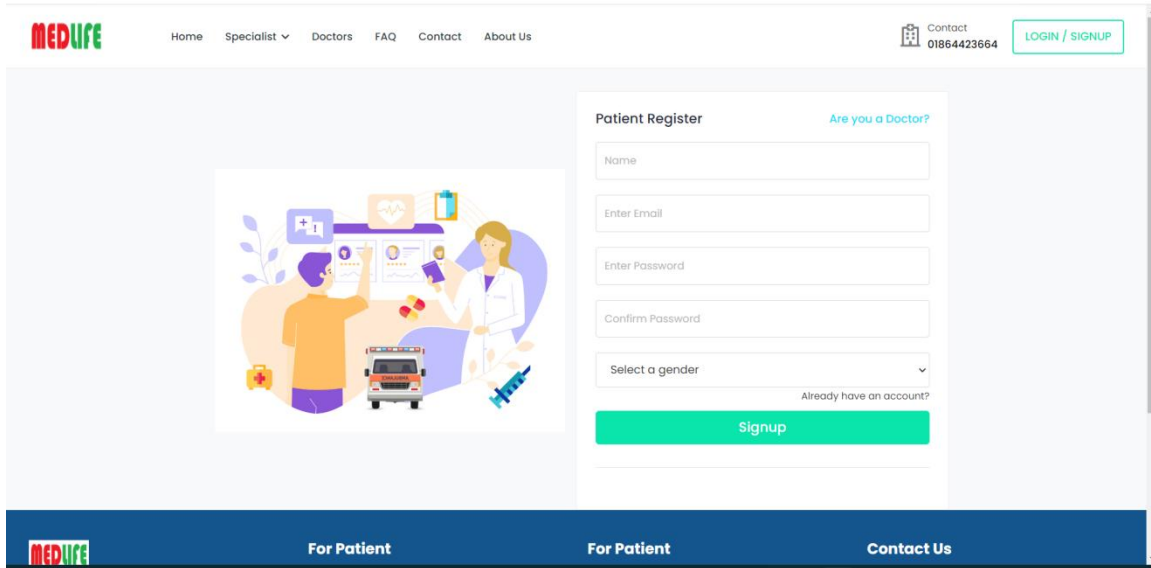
MEDLIFE

Home Specialist Doctors FAQ Contact About Us

Contact
01864423664

LOGIN / SIGNUP

Patient Register

Are you a Doctor?

Name

Enter Email

Enter Password

Confirm Password

Select a gender

Already have an account?

Signup

MEDLIFE

For Patient

For Patient

Contact Us